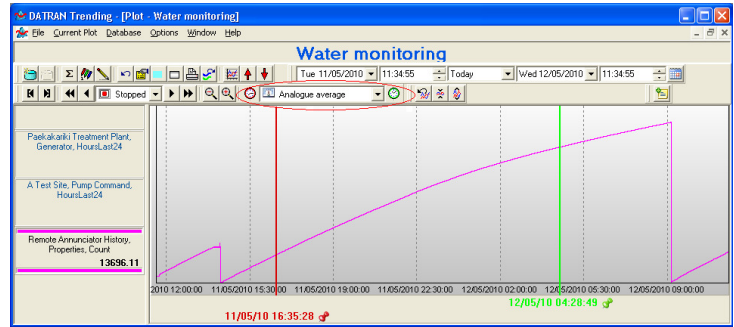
DATRAN Trending - [Plot - Water monitoring]

File Current Plot Database Options Window Help

Water monitoring

Tue 11/05/2010 11:34:55 Today Wed 12/05/2010 11:34:55

Stopped Analogue average

Paekakariki Treatment Plant, Generator, HoursLast24

A Test Site, Pump Command, HoursLast24

Remote Annunciator History, Properties, Count

13696.11

2010 12:00:00 11/05/2010 15:30:00 11/05/2010 19:00:00 11/05/2010 22:30:00 12/05/2010 02:00:00 12/05/2010 05:30:00 12/05/2010 09:00:00

12/05/10 04:28:49

11/05/10 16:35:28